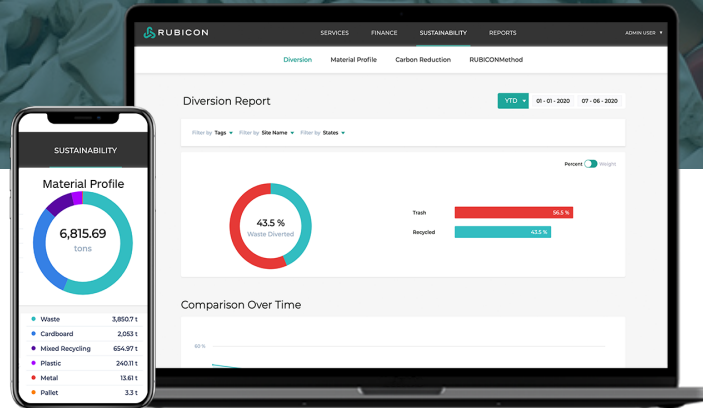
RUBICON

SERVICES FINANCE SUSTAINABILITY REPORTS ADMIN USER

Diversion Material Profile Carbon Reduction RUBICONMethod

Diversion Report

YTD 01 - 01 - 2020 07 - 06 - 2020

Filter by Tags Filter by Site Name Filter by States

Percent Weight

43.5 %
Waste Diverted

Trash 56.5 %

Recycled 43.5 %

Comparison Over Time

60 %

SUSTAINABILITY

Material Profile

6,815.69
tons

| | |
|---|---|
| Waste | 3,850.7 t |
| Cardboard | 2,053 t |
| Mixed Recycling | 654.97 t |
| Plastic | 240.11 t |
| Metal | 13.61 t |
| Pallet | 3.3 t |